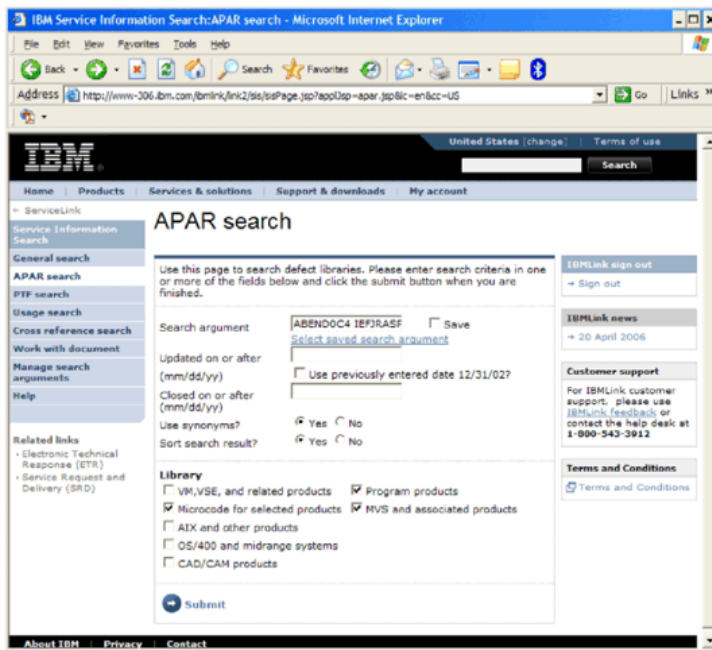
IBM Service Information Search:APAR search - Microsoft Internet Explorer

File Edit View Favorites Tools Help

Back Search Favorites

Address http://www-306.ibm.com/ibmlink/link2/sis/sisPage.jsp?appl3sp=apar.jsp&lc=en&cc=US Go Links

IBM

United States [change] | Terms of use

Search

Home | Products | Services & solutions | Support & downloads | My account

← ServiceLink

Service Information Search

General search

APAR search

PTF search

Usage search

Cross reference search

Work with document

Manage search arguments

Help

Related links

· Electronic Technical Response (ETR)

· Service Request and Delivery (SRD)

APAR search

Use this page to search defect libraries. Please enter search criteria in one or more of the fields below and click the submit button when you are finished.

Search argument ABEND0C4 IEFJRASF Save

Select saved search argument

Updated on or after (mm/dd/yy) Use previously entered date 12/31/02?

Closed on or after (mm/dd/yy)

Use synonyms? Yes No

Sort search result? Yes No

Library

VM,VSE, and related products Program products

Microcode for selected products MVS and associated products

AIX and other products

OS/400 and midrange systems

CAD/CAM products

Submit

IBMLink sign out

→ Sign out

IBMLink news

→ 20 April 2006

Customer support

For IBMLink customer support, please use IBMLink feedback or contact the help desk at 1-800-543-3912

Terms and Conditions

Terms and Conditions

About IBM | Privacy | Contact